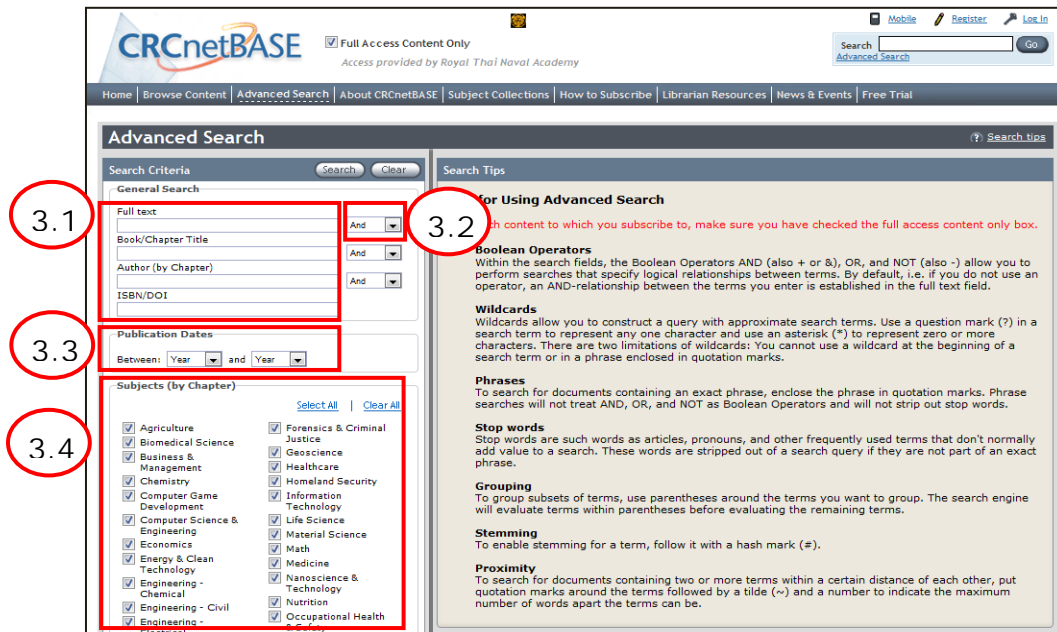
Mobile Register Log in

CRCnetBASE

Full Access Content Only

Access provided by Royal Thai Naval Academy

Search Go
Advanced Search

Home | Browse Content | Advanced Search | About CRCnetBASE | Subject Collections | How to Subscribe | Librarian Resources | News & Events | Free Trial

Advanced Search

Search tips

Search Criteria Search Clear

General Search

Full text

Book/Chapter Title

Author (by Chapter)

ISBN/DOI

And
And
And

3.1

3.2

Publication Dates

Between: Year and Year

3.3

Subjects (by Chapter)

Select All | Clear All

3.4

Agriculture
Biomedical Science
Business & Management
Chemistry
Computer Game Development
Computer Science & Engineering
Economics
Energy & Clean Technology
Engineering - Chemical
Engineering - Civil
Engineering - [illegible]

Forensics & Criminal Justice
Geoscience
Healthcare
Homeland Security
Information Technology
Life Science
Material Science
Math
Medicine
Nanoscience & Technology
Nutrition
Occupational Health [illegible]

Search Tips

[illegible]or Using Advanced Search

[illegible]h content to which you subscribe to, make sure you have checked the full access content only box.

Boolean Operators
Within the search fields, the Boolean Operators AND (also + or &), OR, and NOT (also -) allow you to perform searches that specify logical relationships between terms. By default, i.e. if you do not use an operator, an AND-relationship between the terms you enter is established in the full text field.

Wildcards
Wildcards allow you to construct a query with approximate search terms. Use a question mark (?) in a search term to represent any one character and use an asterisk (*) to represent zero or more characters. There are two limitations of wildcards: You cannot use a wildcard at the beginning of a search term or in a phrase enclosed in quotation marks.

Phrases
To search for documents containing an exact phrase, enclose the phrase in quotation marks. Phrase searches will not treat AND, OR, and NOT as Boolean Operators and will not strip out stop words.

Stop words
Stop words are such words as articles, pronouns, and other frequently used terms that don't normally add value to a search. These words are stripped out of a search query if they are not part of an exact phrase.

Grouping
To group subsets of terms, use parentheses around the terms you want to group. The search engine will evaluate terms within parentheses before evaluating the remaining terms.

Stemming
To enable stemming for a term, follow it with a hash mark (#).

Proximity
To search for documents containing two or more terms within a certain distance of each other, put quotation marks around the terms followed by a tilde (~) and a number to indicate the maximum number of words apart the terms can be.